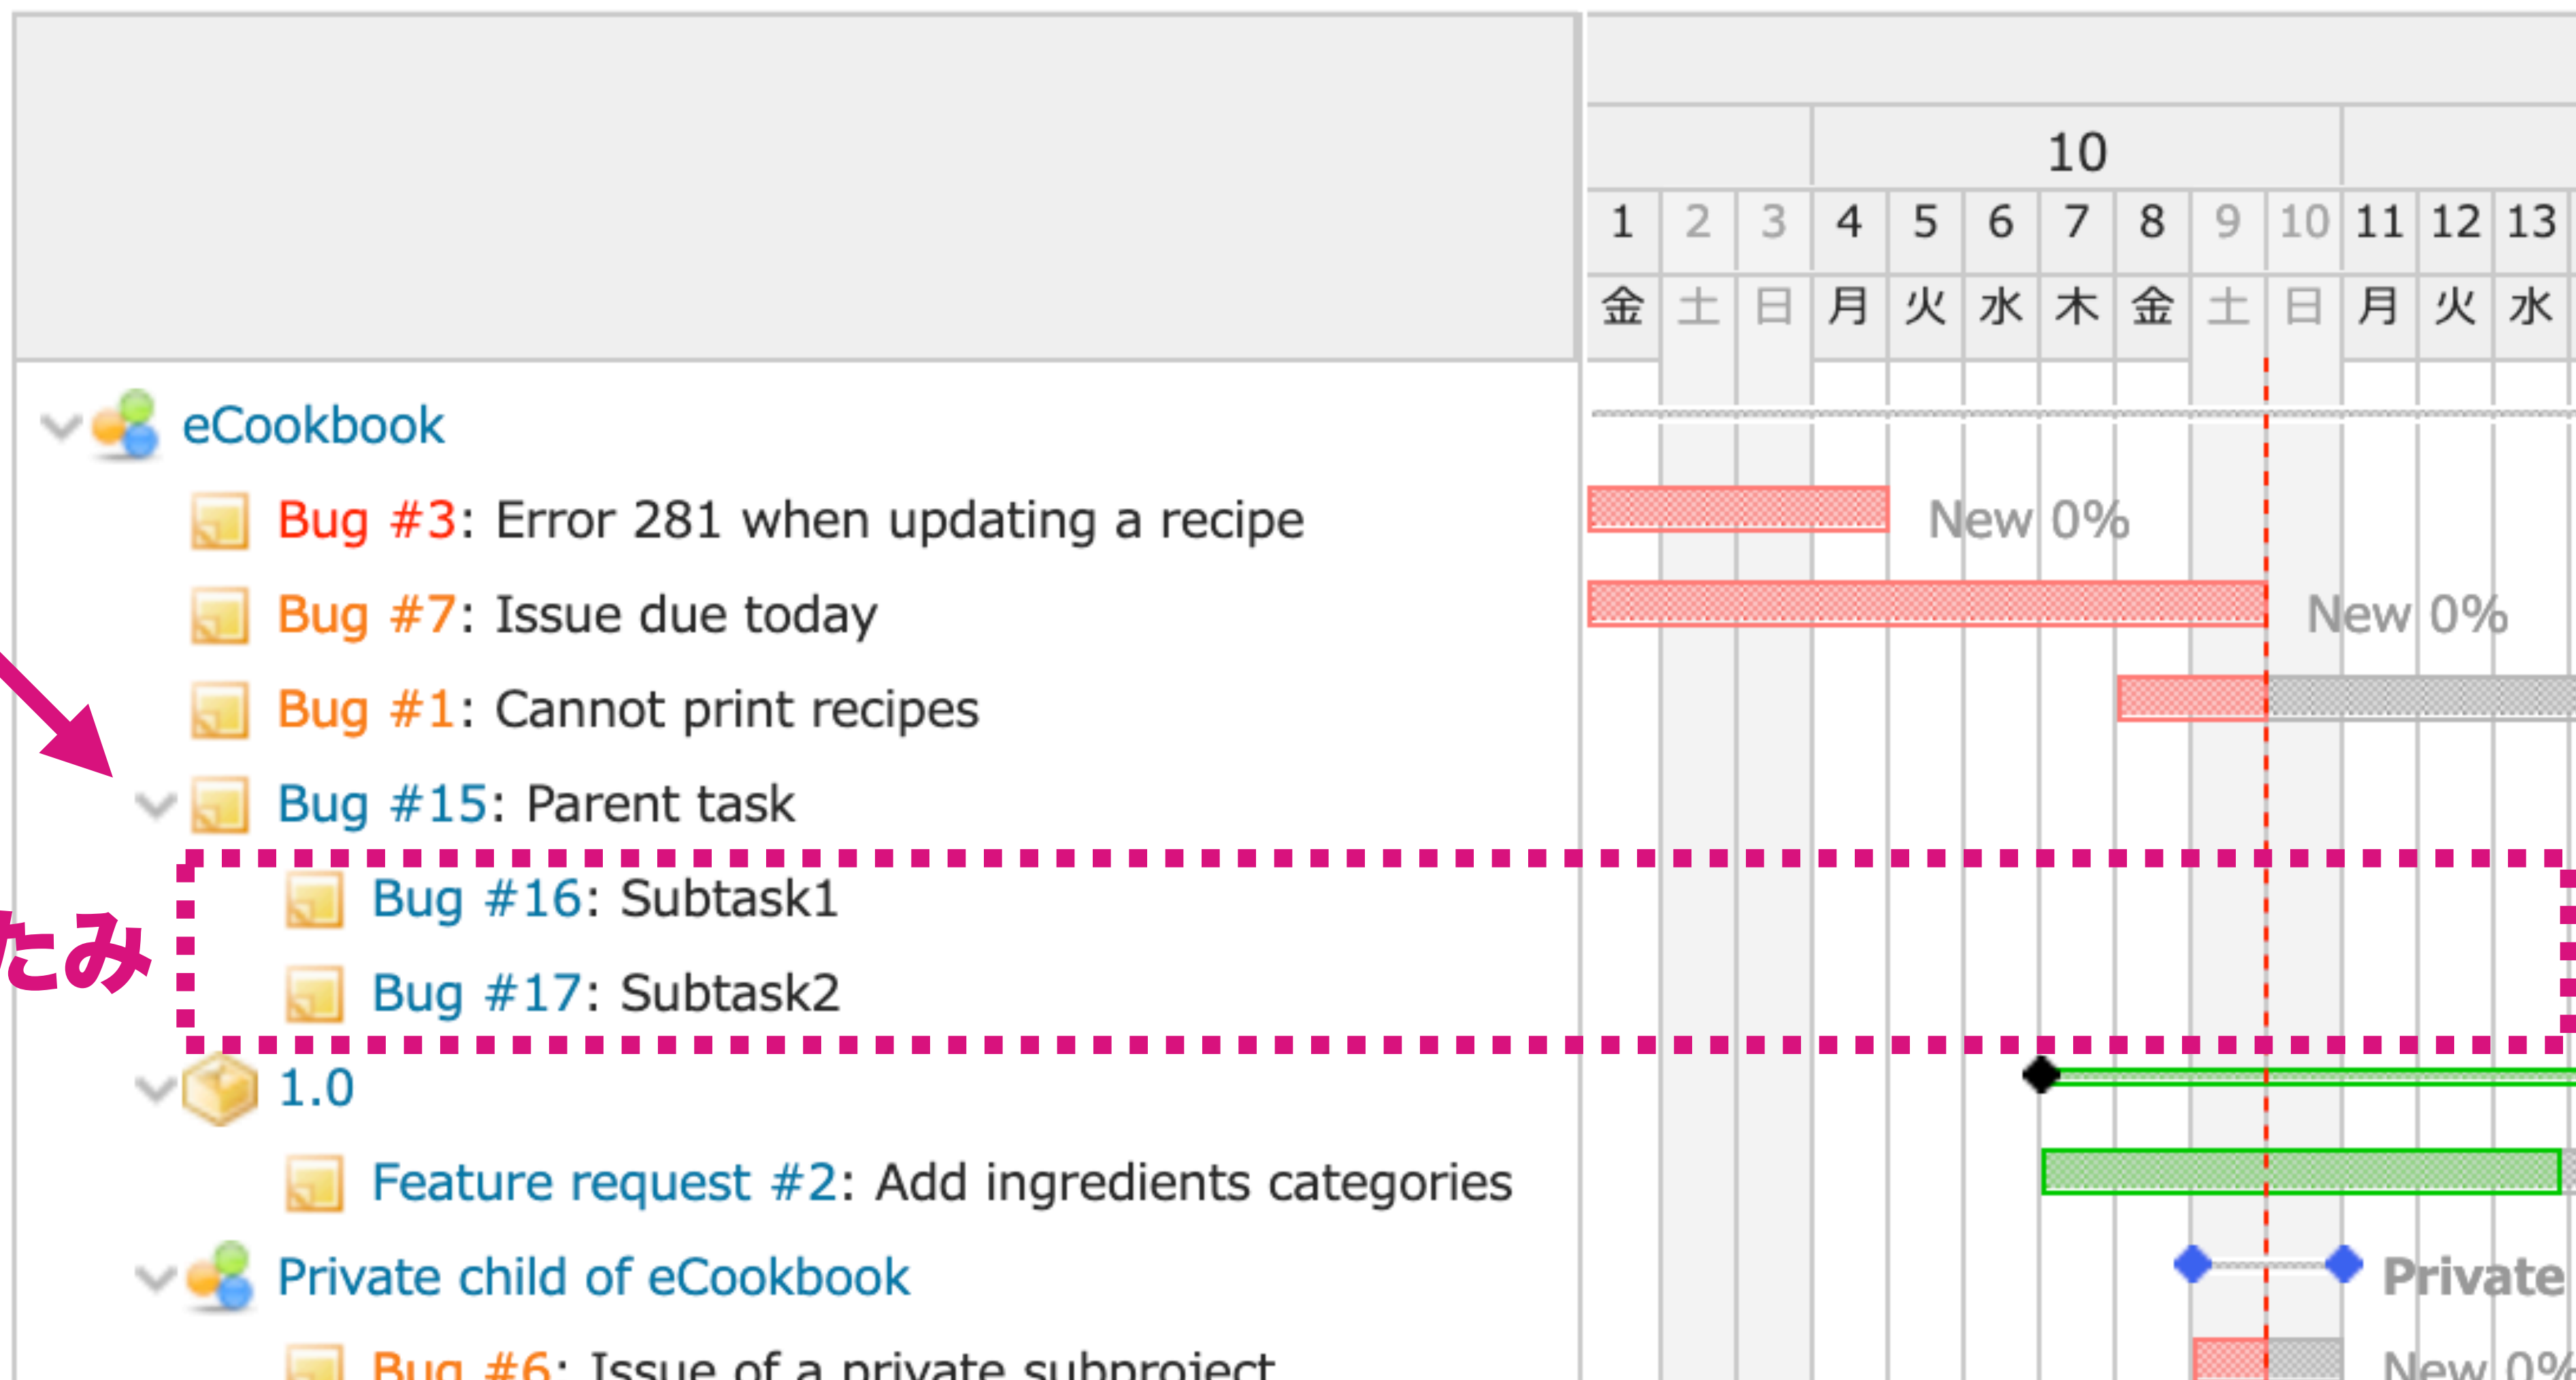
eCookbook

Bug #3: Error 281 when updating a recipe

Bug #7: Issue due today

Bug #1: Cannot print recipes

Bug #15: Parent task

Bug #16: Subtask1

Bug #17: Subtask2

1.0

Feature request #2: Add ingredients categories

Private child of eCookbook

Bug #6: Issue of a private subproject

たみ

10

| 1 | 2 | 3 | 4 | 5 | 6 | 7 | 8 | 9 | 10 | 11 | 12 | 13 |
|---|---|---|---|---|---|---|---|---|---|---|---|---|
| 金 | 土 | 日 | 月 | 火 | 水 | 木 | 金 | 土 | 日 | 月 | 火 | 水 |

New 0%

New 0%

Private

New 0%